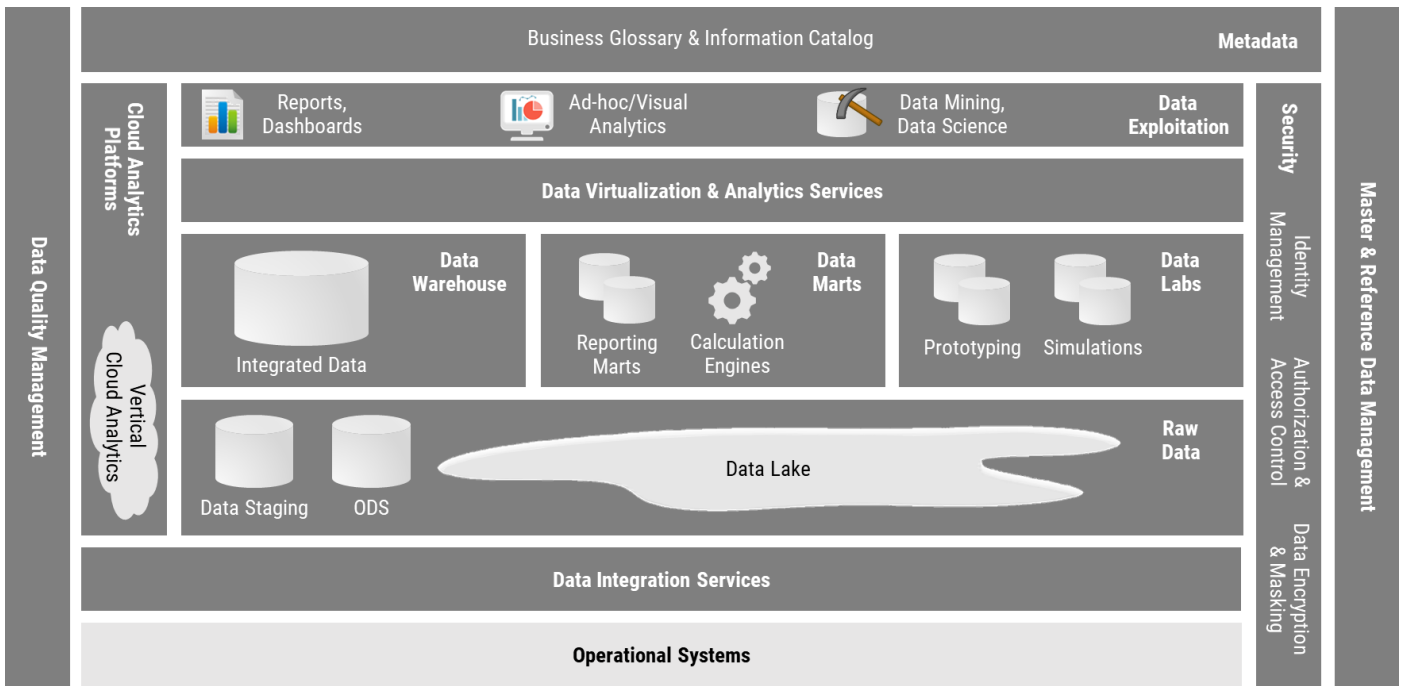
Data Quality Management

Business Glossary & Information Catalog

Metadata

Cloud Analytics Platforms

Vertical Cloud Analytics

Reports, Dashboards

Ad-hoc/Visual Analytics

Data Mining, Data Science

Data Exploitation

Data Virtualization & Analytics Services

Integrated Data

Data Warehouse

Reporting Marts

Calculation Engines

Data Marts

Prototyping

Simulations

Data Labs

Data Staging

ODS

Data Lake

Raw Data

Data Integration Services

Operational Systems

Security

Identity Management

Authorization & Access Control

Data Encryption & Masking

Master & Reference Data Management